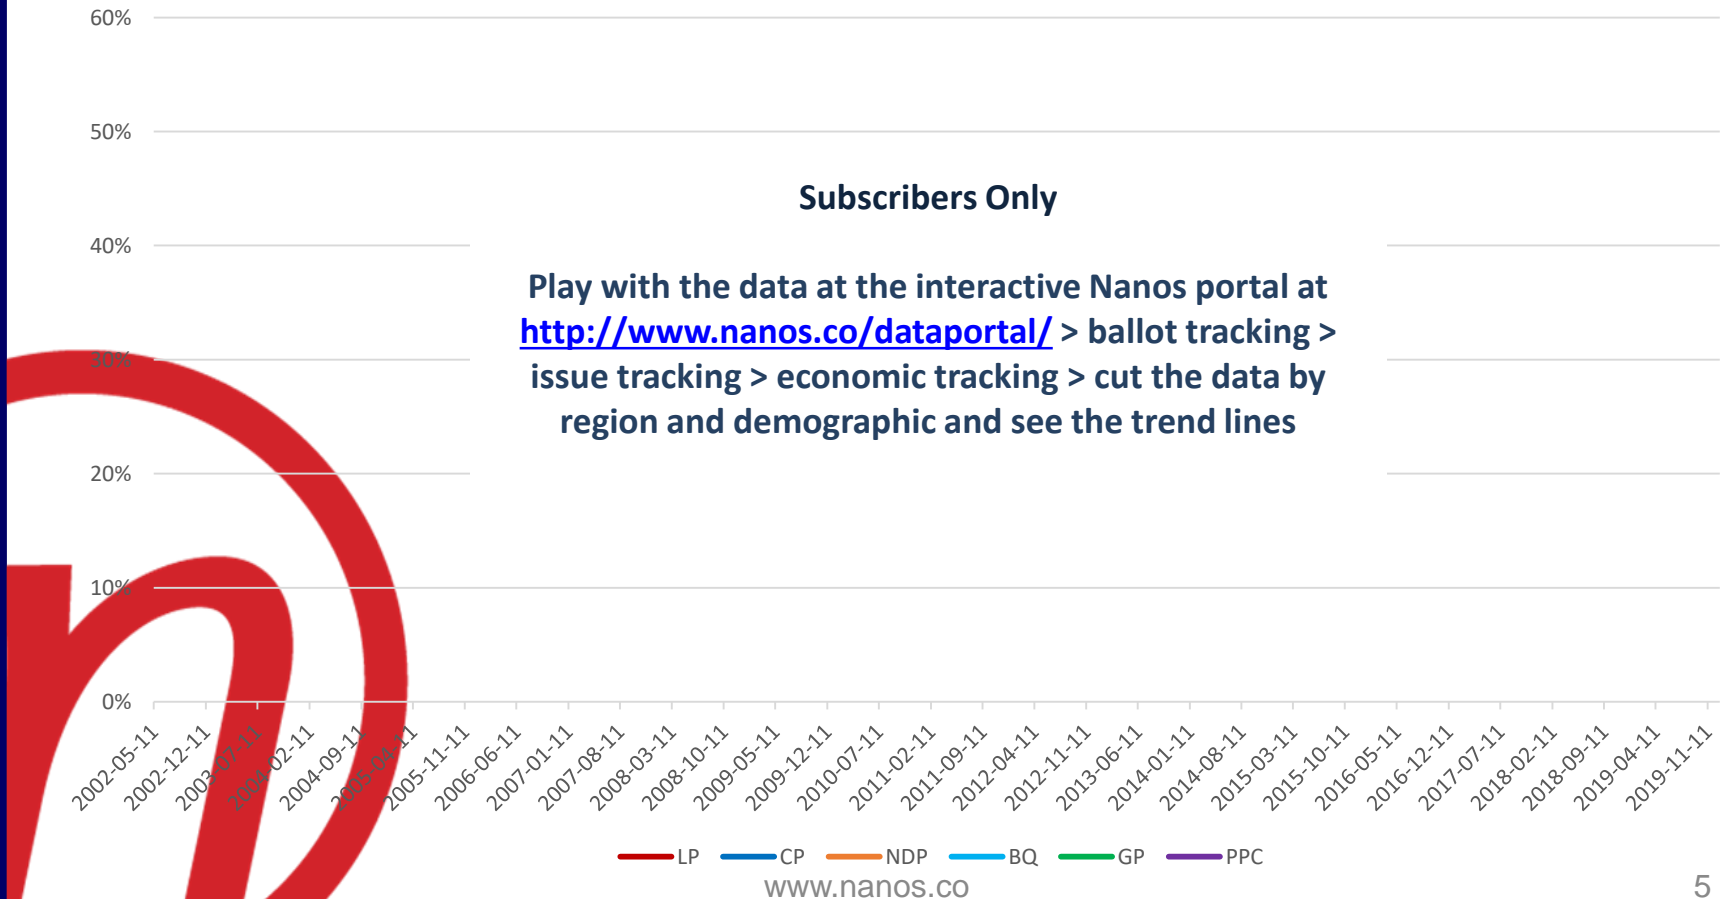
60%
50%
40%
30%
20%
10%
0%

Subscribers Only

Play with the data at the interactive Nanos portal at http://www.nanos.co/dataportal/ > ballot tracking > issue tracking > economic tracking > cut the data by region and demographic and see the trend lines

2002-05-11 2002-12-11 2003-07-11 2004-02-11 2004-09-11 2005-04-11 2005-11-11 2006-06-11 2007-01-11 2007-08-11 2008-03-11 2008-10-11 2009-05-11 2009-12-11 2010-07-11 2011-02-11 2011-09-11 2012-04-11 2012-11-11 2013-06-11 2014-01-11 2014-08-11 2015-03-11 2015-10-11 2016-05-11 2016-12-11 2017-07-11 2018-02-11 2018-09-11 2019-04-11 2019-11-11

LP CP NDP BQ GP PPC

www.nanos.co

5